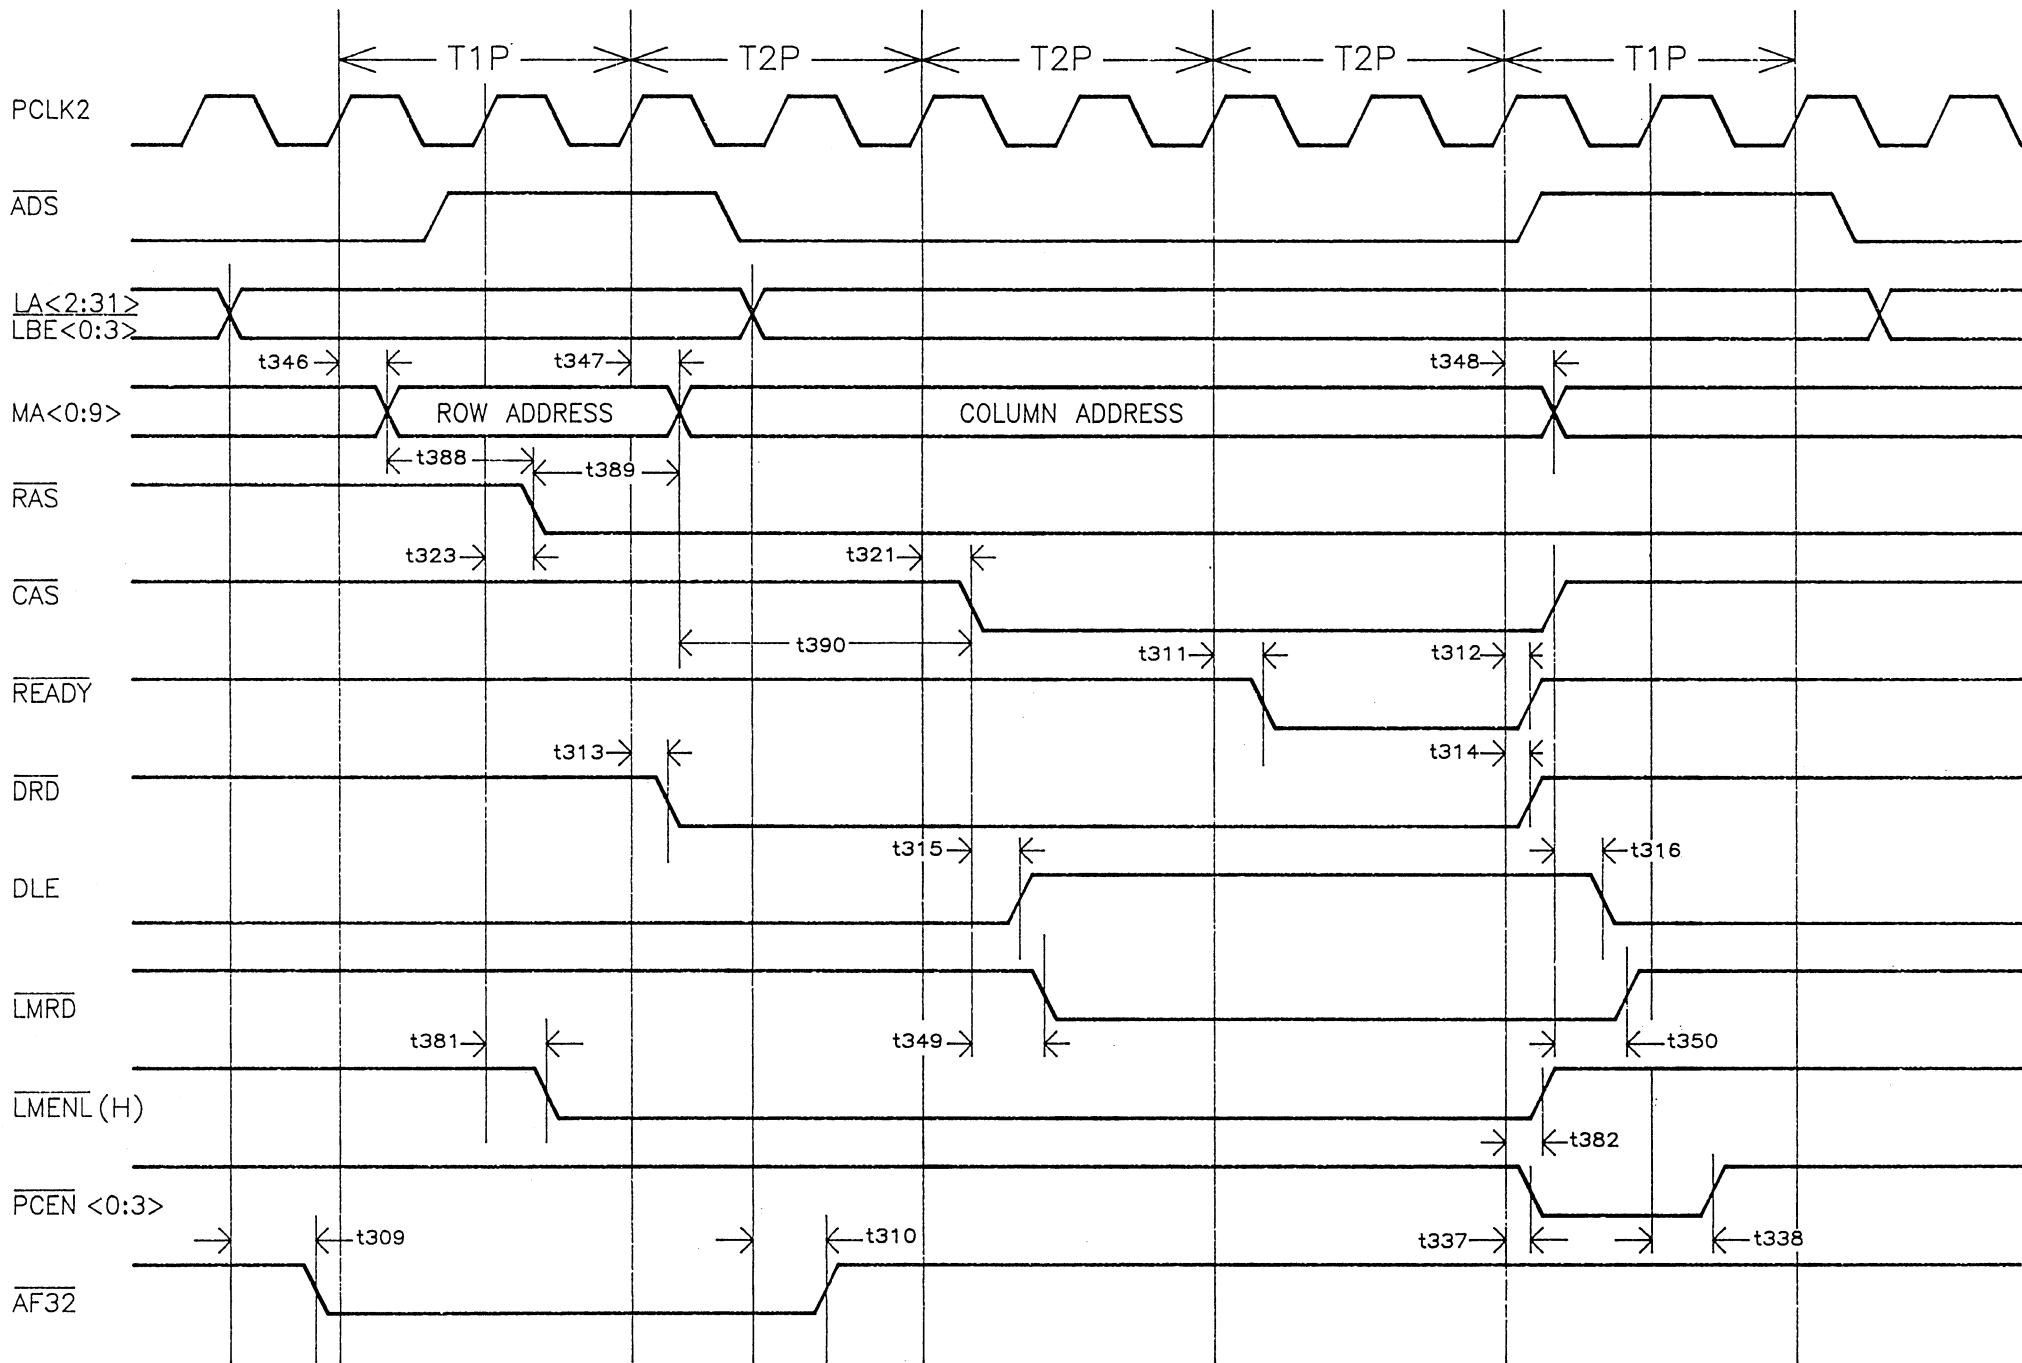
T1P T2P T2P T2P T1P

PCLK2

$\overline{ADS}$

$\overline{LA<2:31>}$
$\overline{LBE<0:3>}$

t346 t347 t348

MA<0:9> ROW ADDRESS COLUMN ADDRESS

t388 t389

$\overline{RAS}$

t323 t321

$\overline{CAS}$

t390 t311 t312

$\overline{READY}$

t313 t314

$\overline{DRD}$

t315 t316

DLE

$\overline{LMRD}$

t381 t349 t350

$\overline{LMENL}$ (H)

t382

$\overline{PCEN}$ <0:3>

t309 t310 t337 t338

$\overline{AF32}$